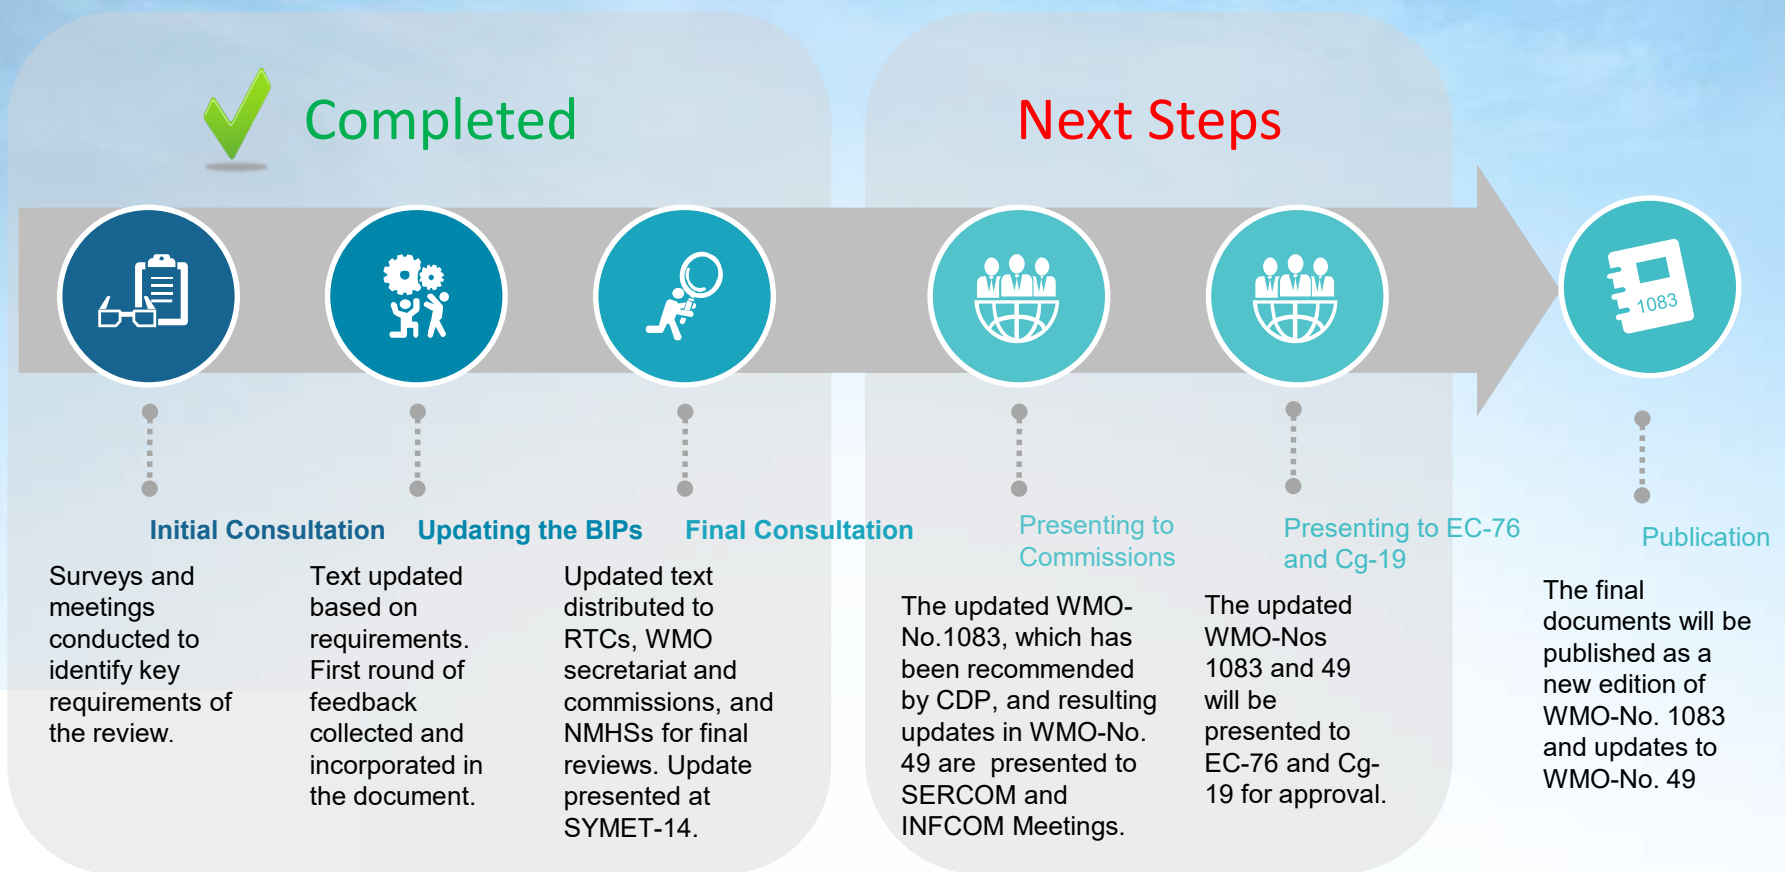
Completed

Next Steps

1083

Initial Consultation

Surveys and meetings conducted to identify key requirements of the review.

Updating the BIPs

Text updated based on requirements. First round of feedback collected and incorporated in the document.

Final Consultation

Updated text distributed to RTCs, WMO secretariat and commissions, and NMHSs for final reviews. Update presented at SYMET-14.

Presenting to Commissions

The updated WMO-No.1083, which has been recommended by CDP, and resulting updates in WMO-No. 49 are presented to SERCOM and INFCOM Meetings.

Presenting to EC-76 and Cg-19

The updated WMO-Nos 1083 and 49 will be presented to EC-76 and Cg-19 for approval.

Publication

The final documents will be published as a new edition of WMO-No. 1083 and updates to WMO-No. 49